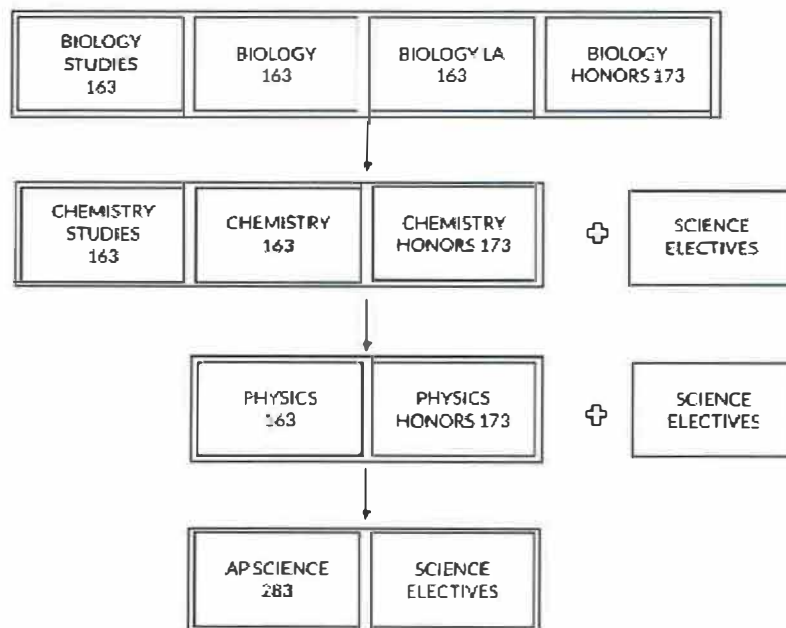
BIOLOGY STUDIES 163

BIOLOGY 163

BIOLOGY LA 163

BIOLOGY HONORS 173

CHEMISTRY STUDIES 163

CHEMISTRY 163

CHEMISTRY HONORS 173

SCIENCE ELECTIVES

PHYSICS 163

PHYSICS HONORS 173

SCIENCE ELECTIVES

AP SCIENCE 283

SCIENCE ELECTIVES